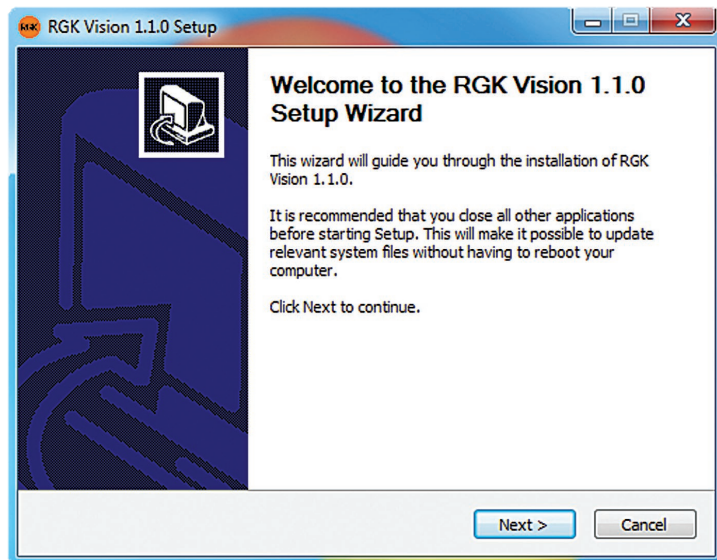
RGK RGK Vision 1.1.0 Setup

Welcome to the RGK Vision 1.1.0 Setup Wizard

This wizard will guide you through the installation of RGK Vision 1.1.0.

It is recommended that you close all other applications before starting Setup. This will make it possible to update relevant system files without having to reboot your computer.

Click Next to continue.

Next >

Cancel